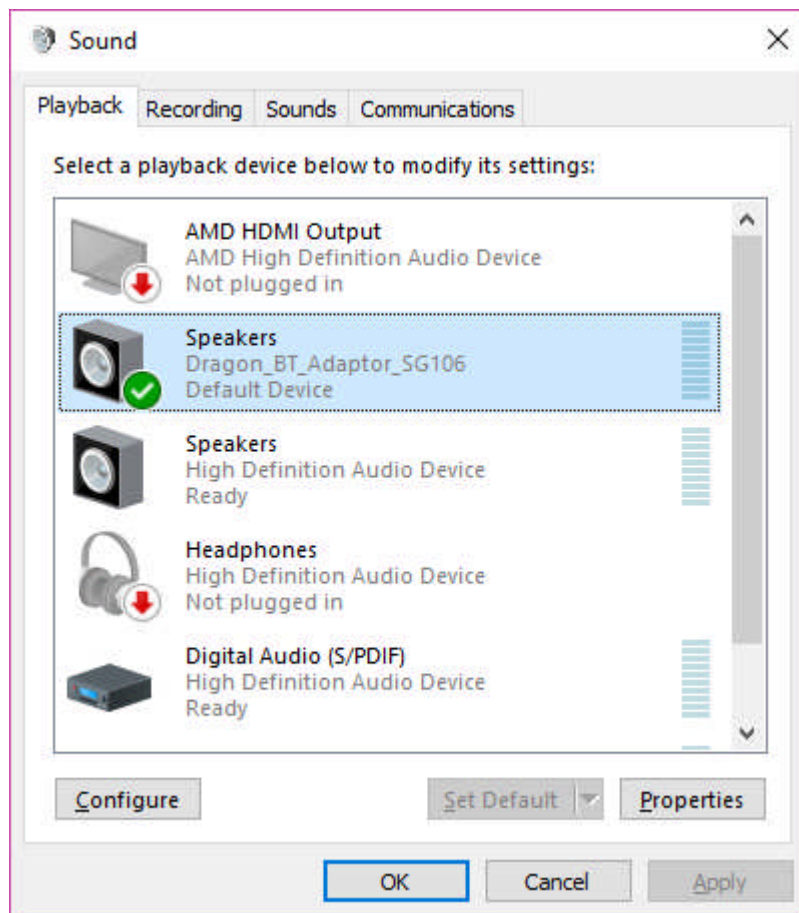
Sound

Playback Recording Sounds Communications

Select a playback device below to modify its settings:

AMD HDMI Output
AMD High Definition Audio Device
Not plugged in

Speakers
Dragon_BT_Adaptor_SG106
Default Device

Speakers
High Definition Audio Device
Ready

Headphones
High Definition Audio Device
Not plugged in

Digital Audio (S/PDIF)
High Definition Audio Device
Ready

Configure Set Default Properties

OK Cancel Apply